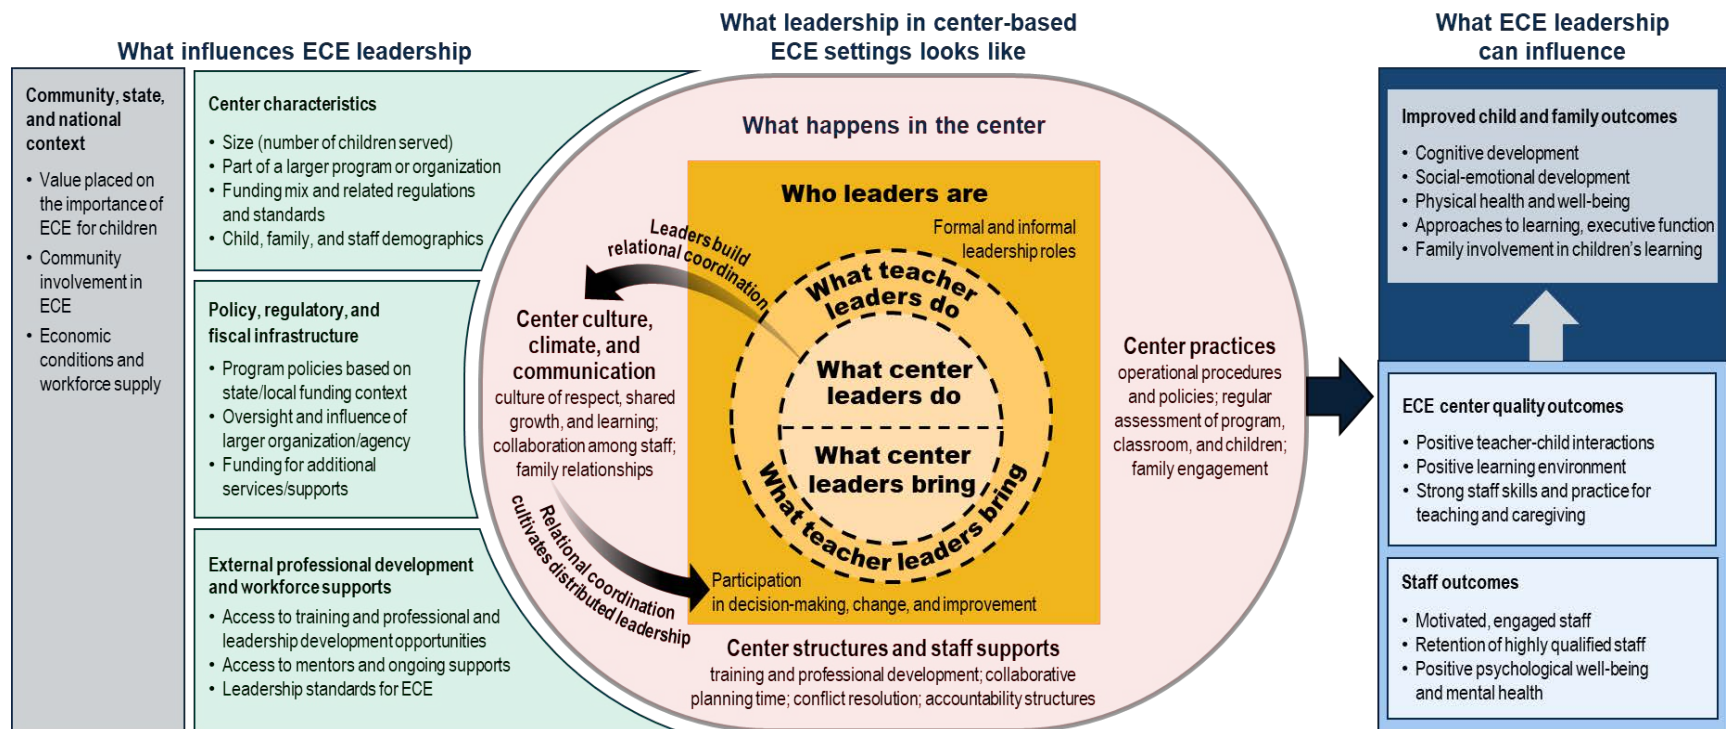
What influences ECE leadership

Community, state, and national context

• Value placed on the importance of ECE for children
• Community involvement in ECE
• Economic conditions and workforce supply

Center characteristics

• Size (number of children served)
• Part of a larger program or organization
• Funding mix and related regulations and standards
• Child, family, and staff demographics

Policy, regulatory, and fiscal infrastructure

• Program policies based on state/local funding context
• Oversight and influence of larger organization/agency
• Funding for additional services/supports

External professional development and workforce supports

• Access to training and professional and leadership development opportunities
• Access to mentors and ongoing supports
• Leadership standards for ECE

What leadership in center-based ECE settings looks like

What happens in the center

Who leaders are

Formal and informal leadership roles

What teacher leaders do

What center leaders do

What center leaders bring

What teacher leaders bring

Leaders build relational coordination

Relational coordination cultivates distributed leadership

Center culture, climate, and communication
culture of respect, shared growth, and learning; collaboration among staff; family relationships

Participation in decision-making, change, and improvement

Center practices
operational procedures and policies; regular assessment of program, classroom, and children; family engagement

Center structures and staff supports
training and professional development; collaborative planning time; conflict resolution; accountability structures

What ECE leadership can influence

Improved child and family outcomes

• Cognitive development
• Social-emotional development
• Physical health and well-being
• Approaches to learning, executive function
• Family involvement in children's learning

ECE center quality outcomes

• Positive teacher-child interactions
• Positive learning environment
• Strong staff skills and practice for teaching and caregiving

Staff outcomes

• Motivated, engaged staff
• Retention of highly qualified staff
• Positive psychological well-being and mental health